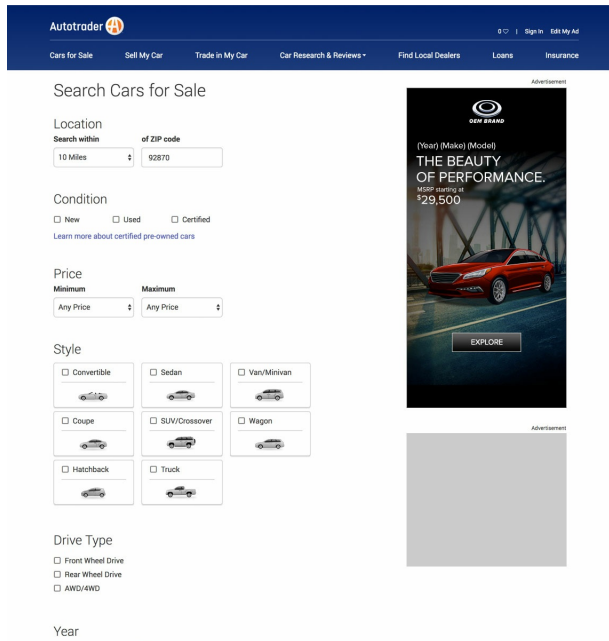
Autotrader

0 | Sign In Edit My Ad

Cars for Sale Sell My Car Trade in My Car Car Research & Reviews Find Local Dealers Loans Insurance

Search Cars for Sale

Location
Search within
10 Miles
of ZIP code
92870

Condition
☐ New ☐ Used ☐ Certified
Learn more about certified pre-owned cars

Price
Minimum
Any Price
Maximum
Any Price

Style
☐ Convertible ☐ Sedan ☐ Van/Minivan
☐ Coupe ☐ SUV/Crossover ☐ Wagon
☐ Hatchback ☐ Truck

Drive Type
☐ Front Wheel Drive
☐ Rear Wheel Drive
☐ AWD/4WD

Year

Advertisement
OEM BRAND
(Year) (Make) (Model)
THE BEAUTY OF PERFORMANCE.
MSRP starting at
$^{\$}29,500$
EXPLORE

Advertisement